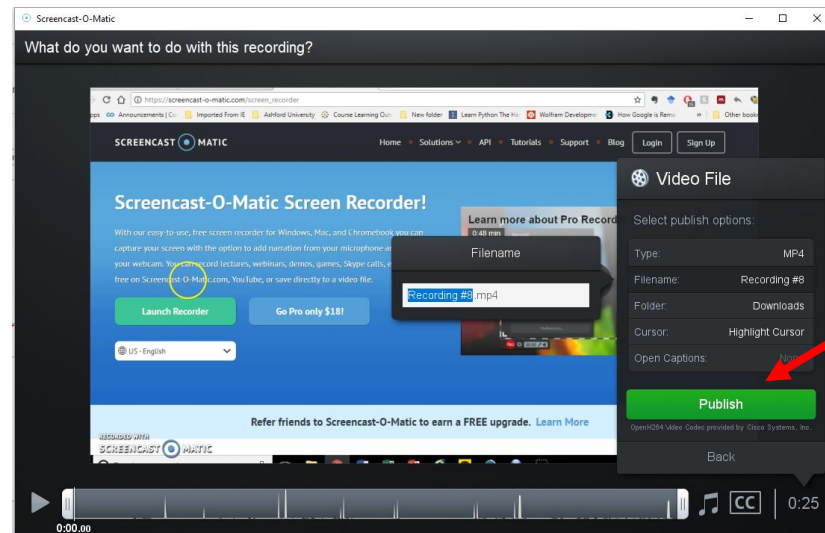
Screencast-O-Matic

What do you want to do with this recording?

https://screencast-o-matic.com/screen_recorder

pps Announcements | Co Imported From IE Ashford University Course Learning Out New folder Learn Python The Ha Wolfram Developme How Google is Remo Other book

SCREENCAST MATIC

Home Solutions API Tutorials Support Blog Login Sign Up

Screencast-O-Matic Screen Recorder!

With our easy-to-use, free screen recorder for Windows, Mac, and Chromebook you can capture your screen with the option to add narration from your microphone a your webcam. You can record lectures, webinars, demos, games, Skype calls, e free on Screencast-O-Matic.com, YouTube, or save directly to a video file.

Launch Recorder

Go Pro only $18!

US - English

Learn more about Pro Record

0:48 min

Filename

Recording #8.mp4

Video File

Select publish options:

Type: MP4

Filename: Recording #8

Folder: Downloads

Cursor: Highlight Cursor

Open Captions: Non

Publish

OpenH264 Video Codec provided by Cisco Systems, Inc.

Back

Refer friends to Screencast-O-Matic to earn a FREE upgrade. Learn More

RECORDED WITH SCREENCAST MATIC

CC

0:25

0:00.00